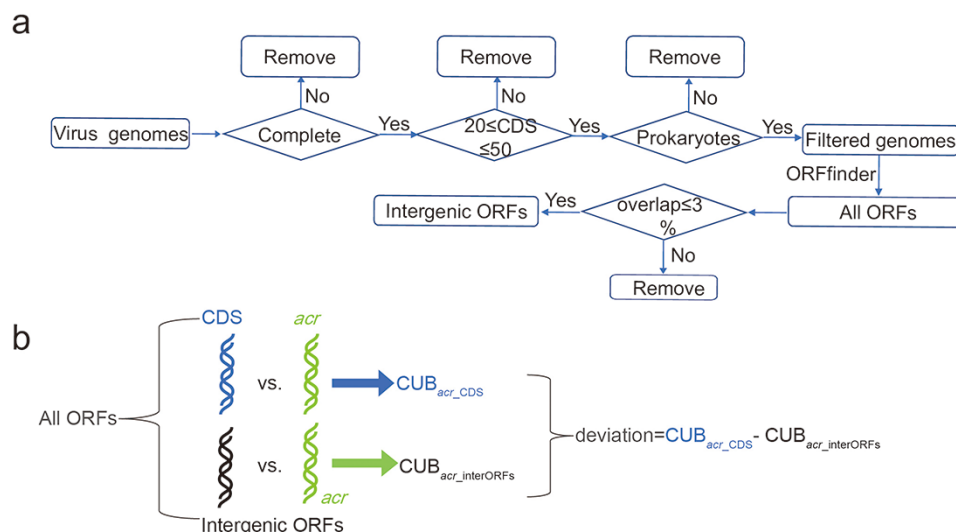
a

Remove

Remove

Remove

No

No

No

Virus genomes

Complete

Yes

$20\leq$CDS $\leq 50$

Yes

Prokaryotes

Yes

Filtered genomes

ORFfinder

Yes

Intergenic ORFs

overlap$\leq$3 %

All ORFs

No

Remove

b

CDS

*acr*

vs.

CUB$_{acr\_CDS}$

All ORFs

deviation=CUB$_{acr\_CDS}$- CUB$_{acr\_interORFs}$

vs.

CUB$_{acr\_interORFs}$

*acr*

Intergenic ORFs